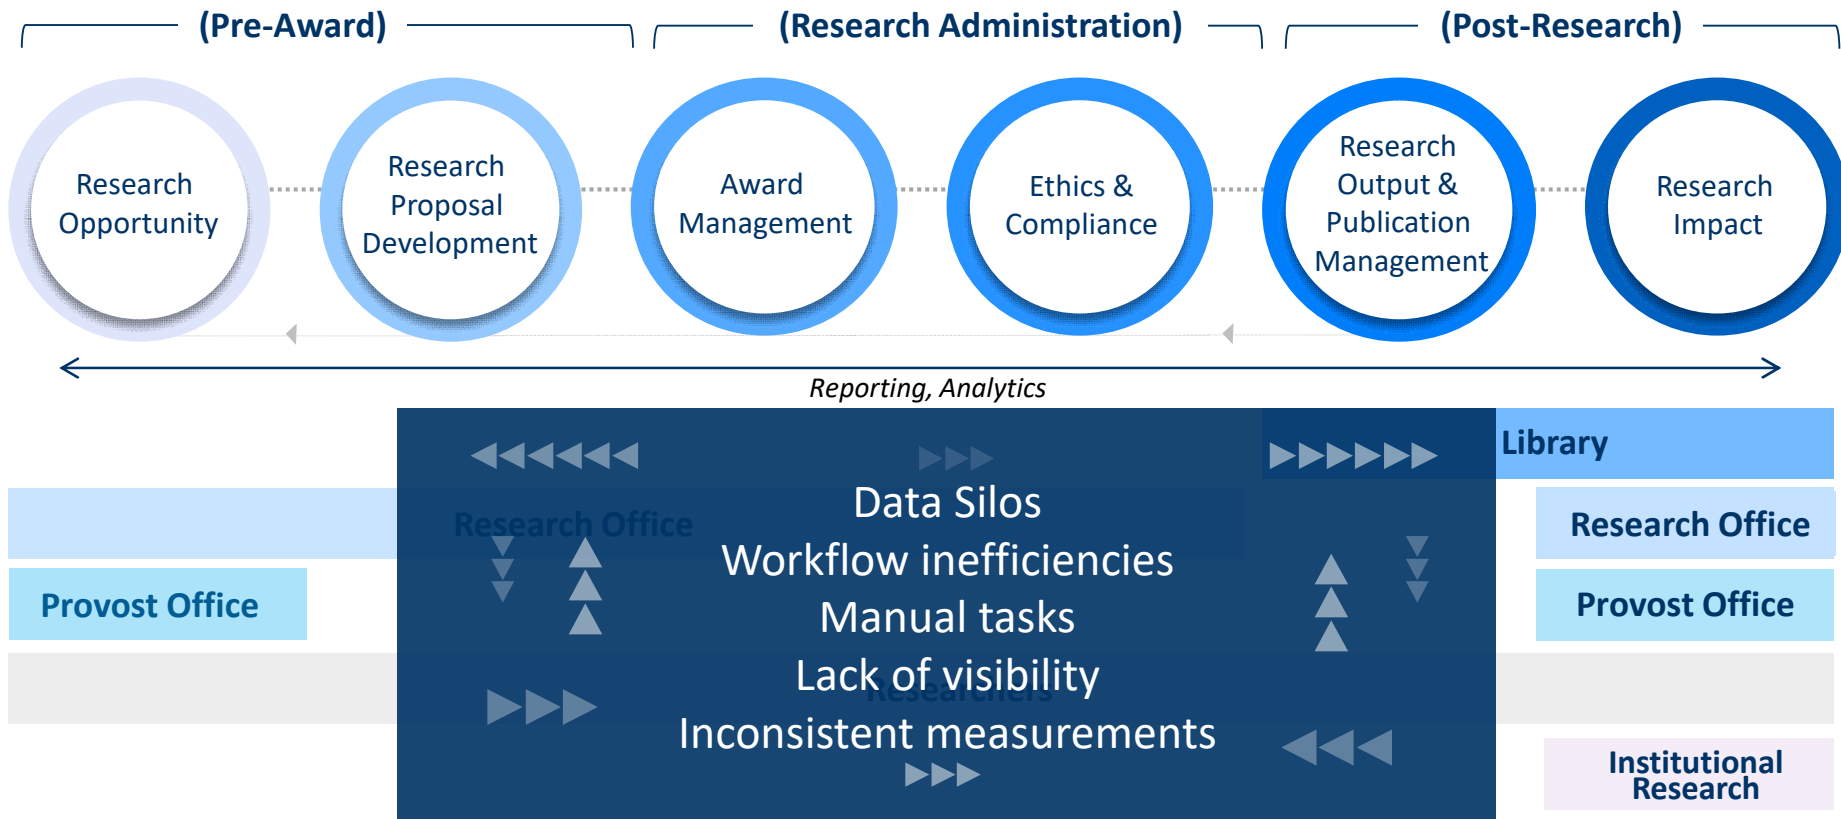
(Pre-Award)
(Research Administration)
(Post-Research)

Research Opportunity

Research Proposal Development

Award Management

Ethics & Compliance

Research Output & Publication Management

Research Impact

Reporting, Analytics

Library

Research Office

Data Silos
Workflow inefficiencies
Manual tasks
Lack of visibility
Inconsistent measurements

Research Office

Provost Office

Provost Office

Researchers

Institutional Research